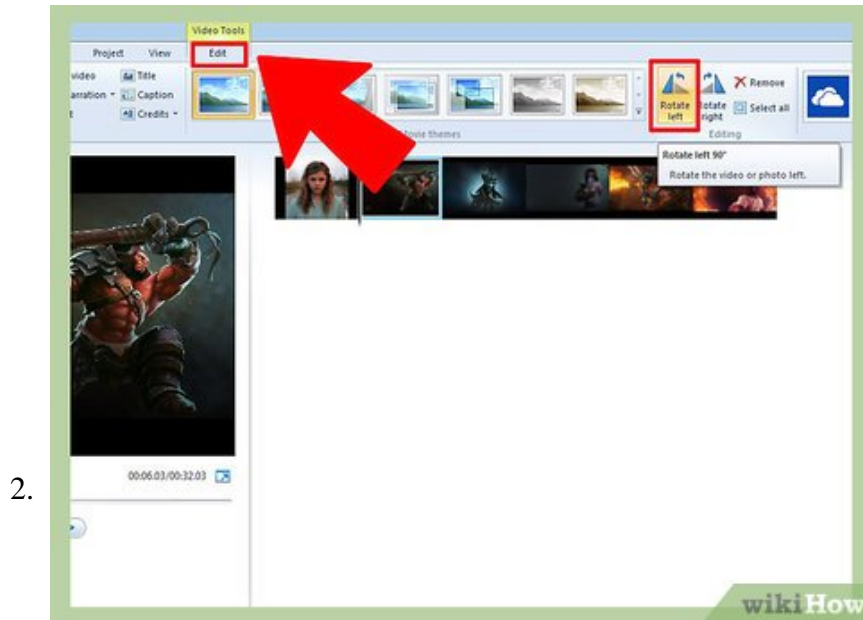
2.

Video Tools

Project

View

Edit

video

arration

Title

Caption

Credits

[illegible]ovie themes

Rotate left

Rotate right

Remove

Select all

Editing

Rotate left 90°

Rotate the video or photo left.

00:06.03/00:32.03

wikiHow